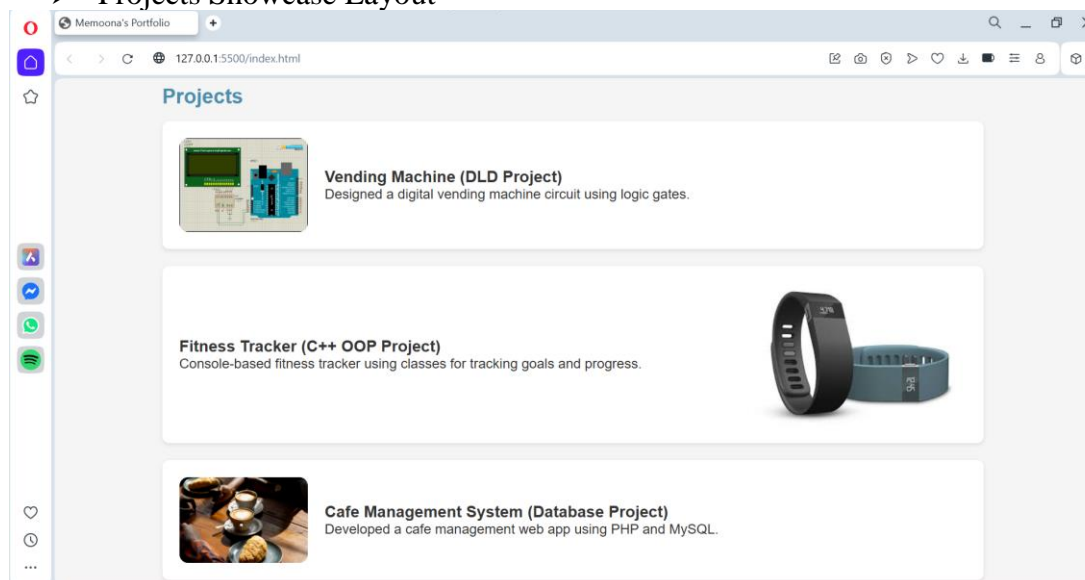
Projects Showcase Layout

Memoona's Portfolio

127.0.0.1:5500/index.html

Projects

Vending Machine (DLD Project)
Designed a digital vending machine circuit using logic gates.

Fitness Tracker (C++ OOP Project)
Console-based fitness tracker using classes for tracking goals and progress.

Cafe Management System (Database Project)
Developed a cafe management web app using PHP and MySQL.